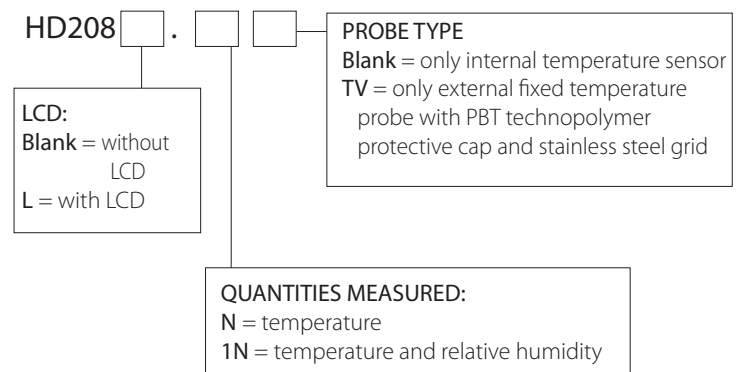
HD208 .

PROBE TYPE
Blank = only internal temperature sensor
TV = only external fixed temperature probe with PBT technopolymer protective cap and stainless steel grid

LCD:
Blank = without LCD
L = with LCD

QUANTITIES MEASURED:
N = temperature
1N = temperature and relative humidity